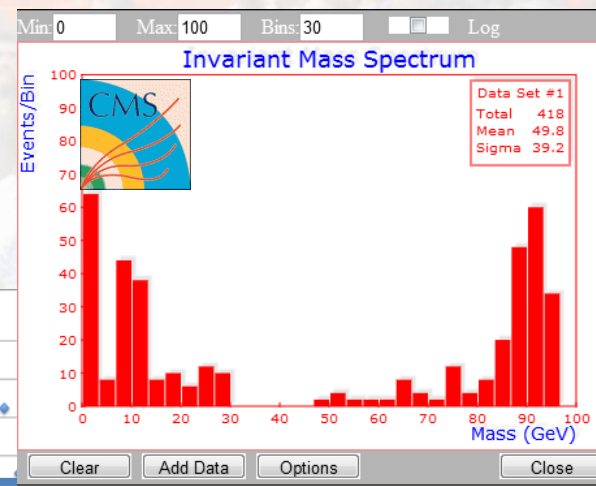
Min: 0 Max: 100 Bins: 30 Log

Invariant Mass Spectrum

Events/Bin

CMS

| Data Set #1 | |
|---|---|
| Total | 418 |
| Mean | 49.8 |
| Sigma | 39.2 |

100
90
80
70
60
50
40
30
20
10
0

0 10 20 30 40 50 60 70 80 90 100

Mass (GeV)

Clear Add Data Options Close